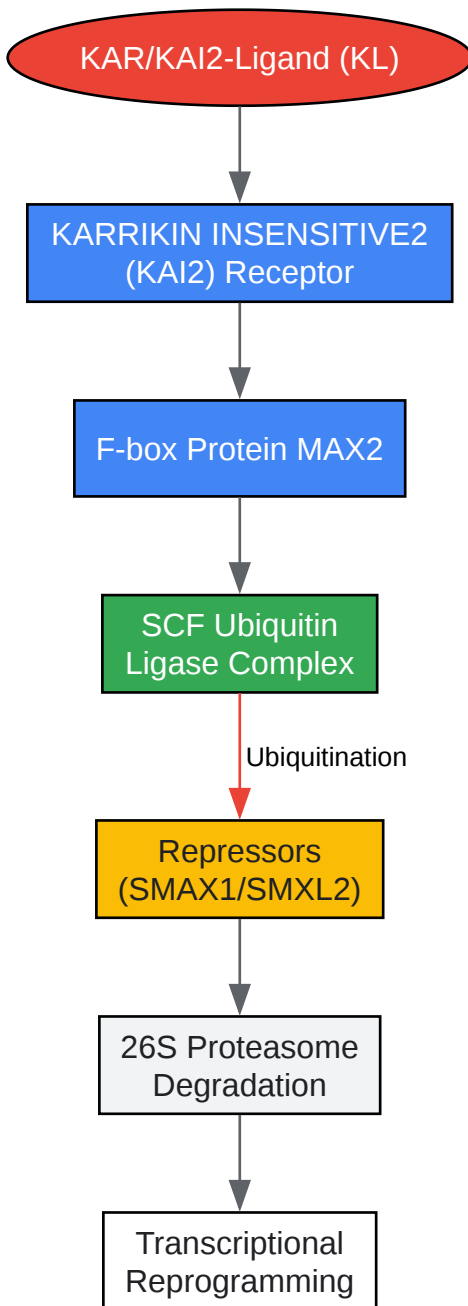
KAR/KAI2-Ligand (KL)

KARRIKIN INSENSITIVE2 (KAI2) Receptor

F-box Protein MAX2

SCF Ubiquitin Ligase Complex

Ubiquitination

Repressors (SMAX1/SMXL2)

26S Proteasome Degradation

Transcriptional Reprogramming